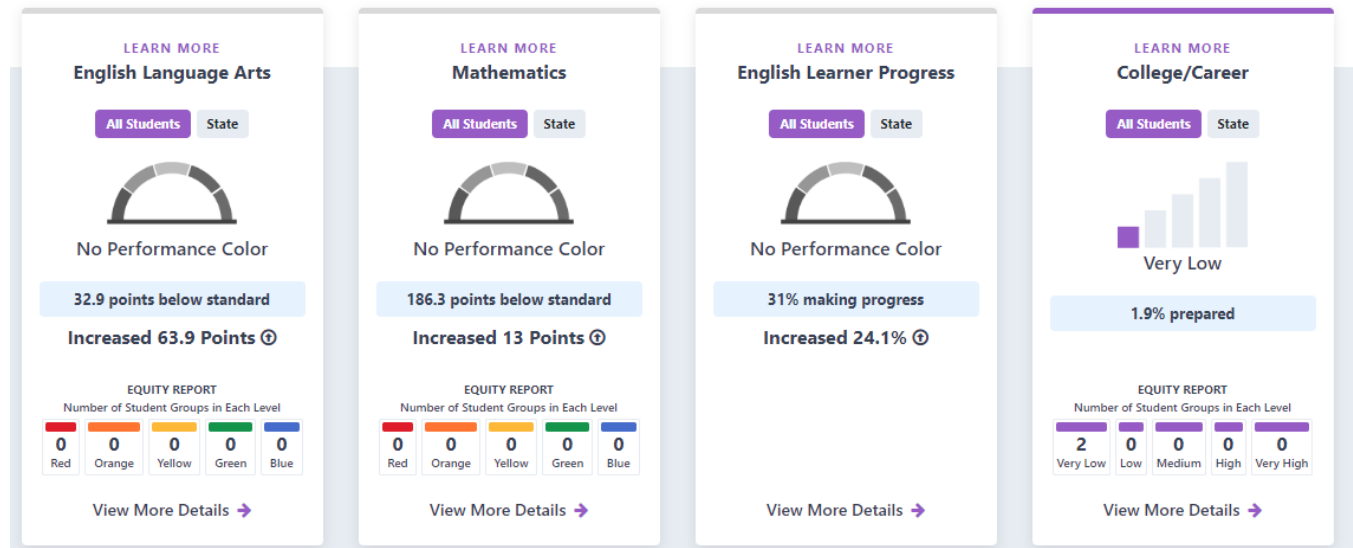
LEARN MORE
English Language Arts

All Students State

No Performance Color

32.9 points below standard

Increased 63.9 Points

EQUITY REPORT
Number of Student Groups in Each Level

| 0 | 0 | 0 | 0 | 0 |
|---|---|---|---|---|
| Red | Orange | Yellow | Green | Blue |

View More Details

LEARN MORE
Mathematics

All Students State

No Performance Color

186.3 points below standard

Increased 13 Points

EQUITY REPORT
Number of Student Groups in Each Level

| 0 | 0 | 0 | 0 | 0 |
|---|---|---|---|---|
| Red | Orange | Yellow | Green | Blue |

View More Details

LEARN MORE
English Learner Progress

All Students State

No Performance Color

31% making progress

Increased 24.1%

View More Details

LEARN MORE
College/Career

All Students State

Very Low

1.9% prepared

EQUITY REPORT
Number of Student Groups in Each Level

| 2 | 0 | 0 | 0 | 0 |
|---|---|---|---|---|
| Very Low | Low | Medium | High | Very High |

View More Details